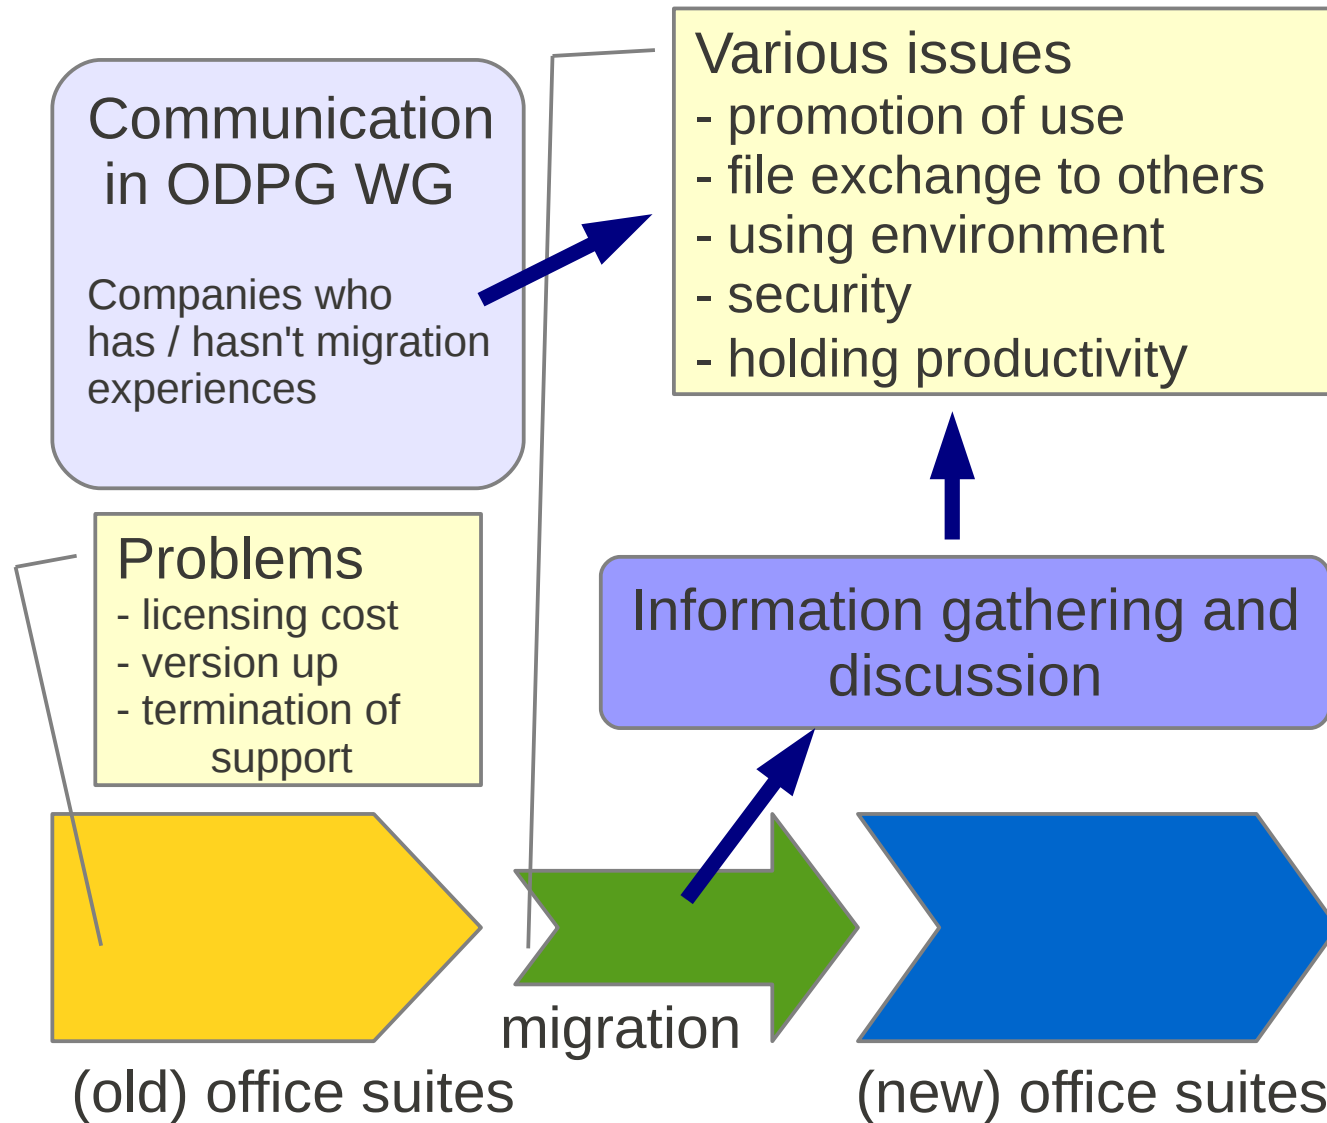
Communication in ODPG WG

Companies who has / hasn't migration experiences

Various issues
- promotion of use
- file exchange to others
- using environment
- security
- holding productivity

Problems
- licensing cost
- version up
- termination of support

Information gathering and discussion

migration

(old) office suites

(new) office suites